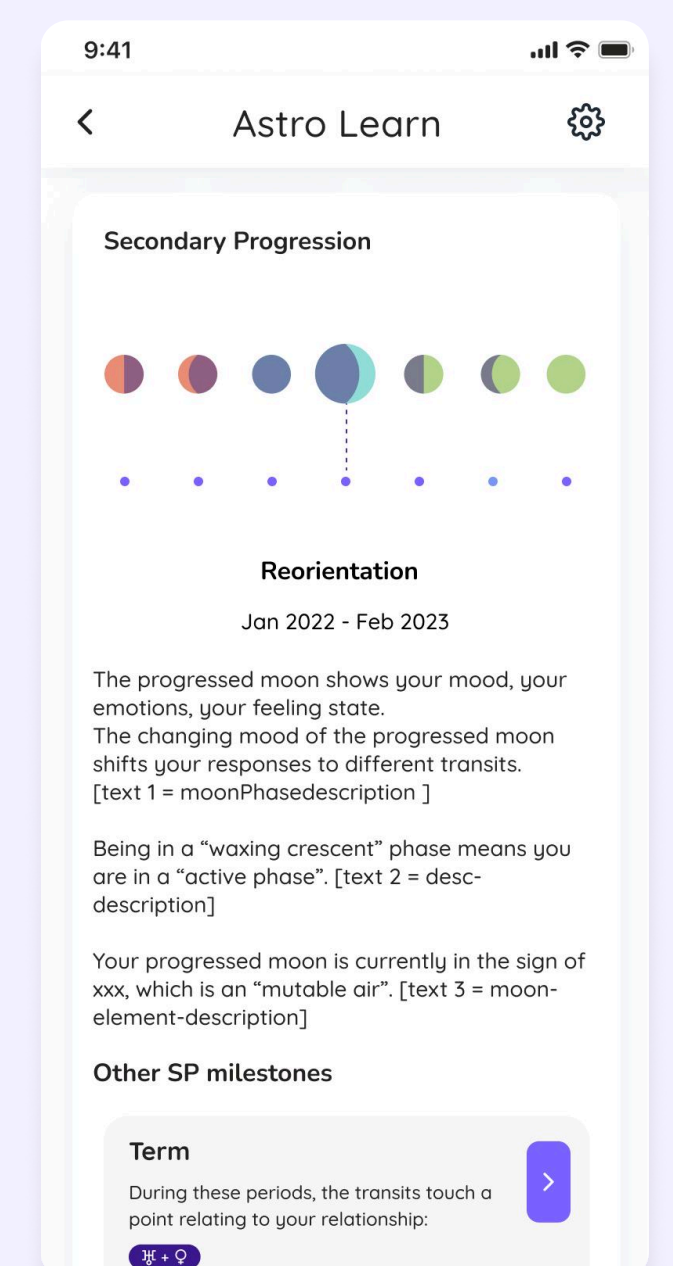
9:41

Astro Learn

Secondary Progression

Reorientation

Jan 2022 - Feb 2023

The progressed moon shows your mood, your emotions, your feeling state.
The changing mood of the progressed moon shifts your responses to different transits. [text 1 = moonPhasedescription ]

Being in a “waxing crescent” phase means you are in a “active phase”. [text 2 = descdescription]

Your progressed moon is currently in the sign of xxx, which is an “mutable air”. [text 3 = moon-element-description]

Other SP milestones

Term

During these periods, the transits touch a point relating to your relationship:

♅ + ♀